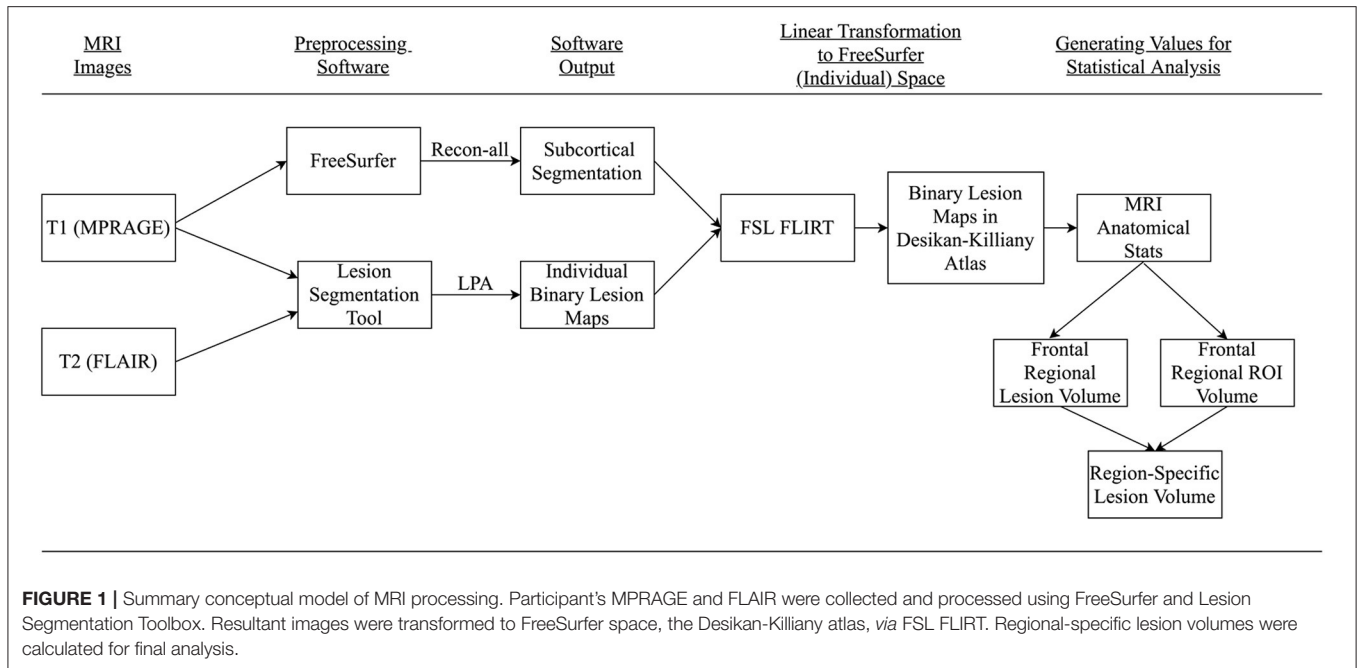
MRI Images

Preprocessing Software

Software Output

Linear Transformation to FreeSurfer (Individual) Space

Generating Values for Statistical Analysis

FreeSurfer

Recon-all

Subcortical Segmentation

T1 (MPRAGE)

Lesion Segmentation Tool

LPA

Individual Binary Lesion Maps

T2 (FLAIR)

FSL FLIRT

Binary Lesion Maps in Desikan-Killiany Atlas

MRI Anatomical Stats

Frontal Regional Lesion Volume

Frontal Regional ROI Volume

Region-Specific Lesion Volume

**FIGURE 1 |** Summary conceptual model of MRI processing. Participant's MPRAGE and FLAIR were collected and processed using FreeSurfer and Lesion Segmentation Toolbox. Resultant images were transformed to FreeSurfer space, the Desikan-Killiany atlas, *via* FSL FLIRT. Regional-specific lesion volumes were calculated for final analysis.